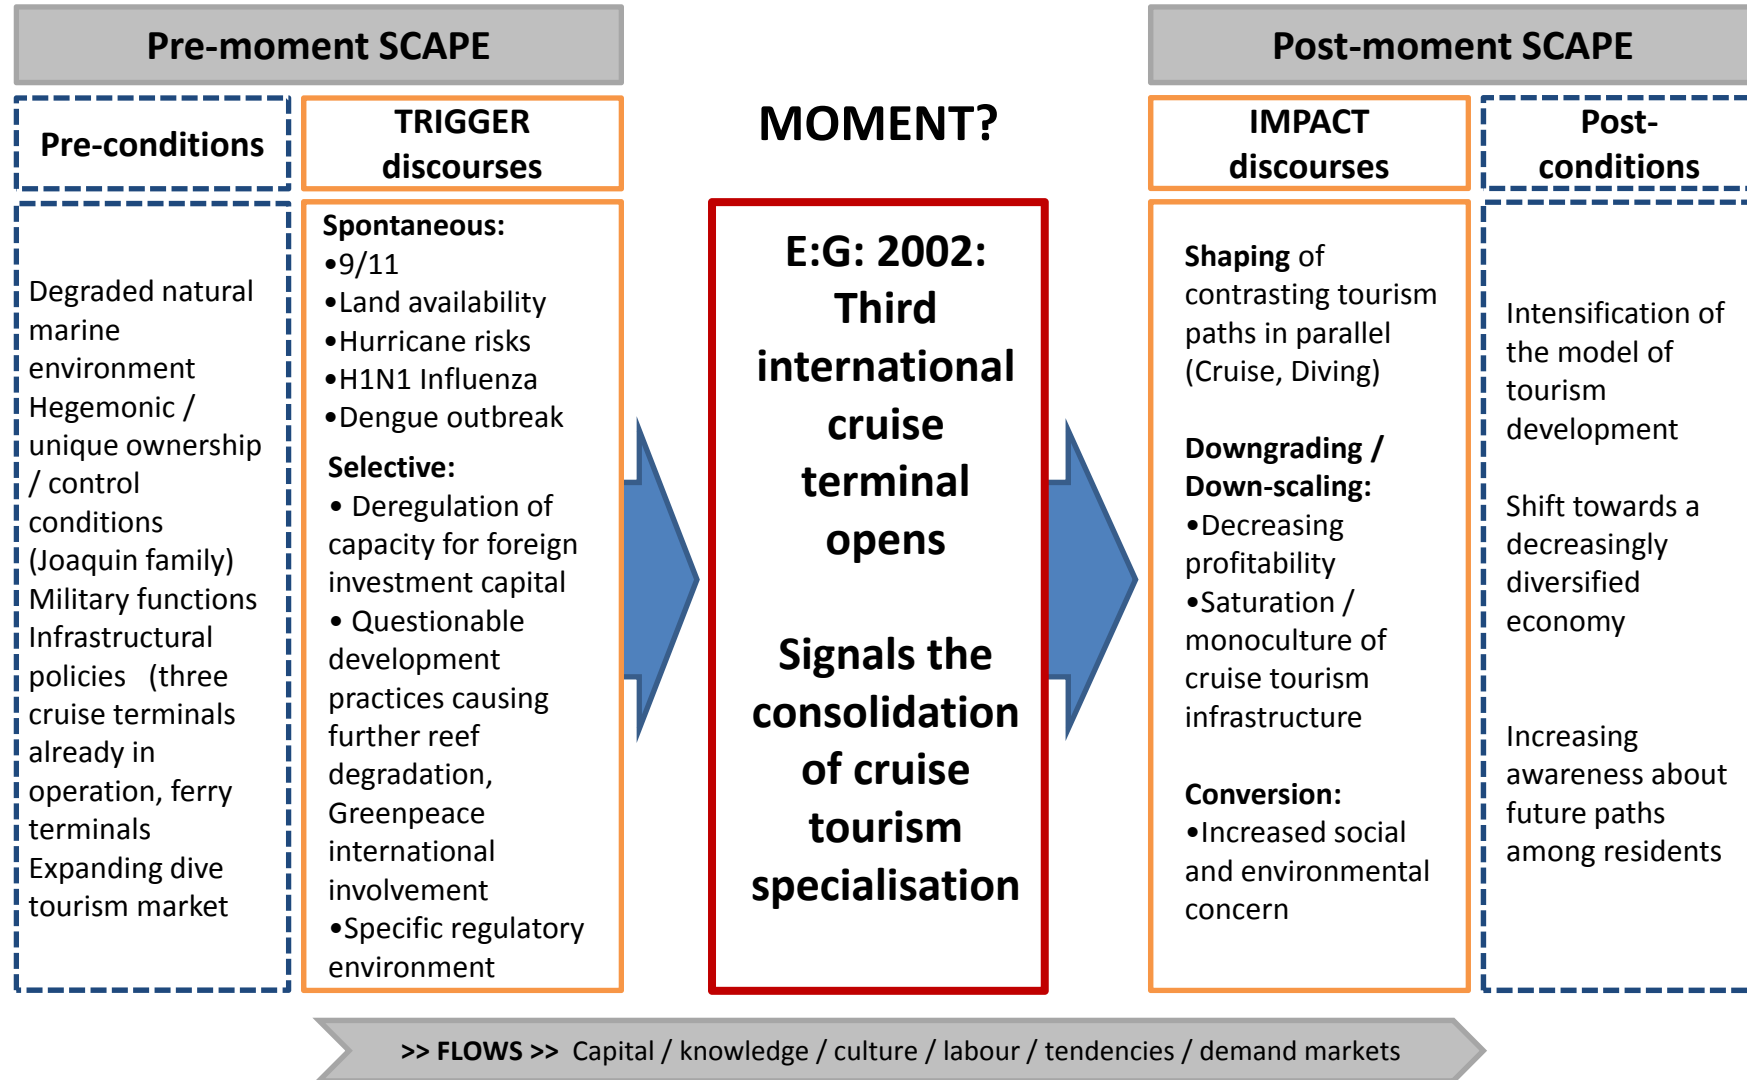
Pre-moment SCAPE

Post-moment SCAPE

Pre-conditions

TRIGGER discourses

MOMENT?

IMPACT discourses

Post-conditions

Degraded natural marine environment
Hegemonic / unique ownership / control conditions (Joaquin family)
Military functions
Infrastructural policies (three cruise terminals already in operation, ferry terminals
Expanding dive tourism market

Spontaneous:
•9/11
•Land availability
•Hurricane risks
•H1N1 Influenza
•Dengue outbreak

Selective:
• Deregulation of capacity for foreign investment capital
• Questionable development practices causing further reef degradation, Greenpeace international involvement
•Specific regulatory environment

E:G: 2002: Third international cruise terminal opens

Signals the consolidation of cruise tourism specialisation

Shaping of contrasting tourism paths in parallel (Cruise, Diving)

Downgrading / Down-scaling:
•Decreasing profitability
•Saturation / monoculture of cruise tourism infrastructure

Conversion:
•Increased social and environmental concern

Intensification of the model of tourism development

Shift towards a decreasingly diversified economy

Increasing awareness about future paths among residents

>> FLOWS >> Capital / knowledge / culture / labour / tendencies / demand markets